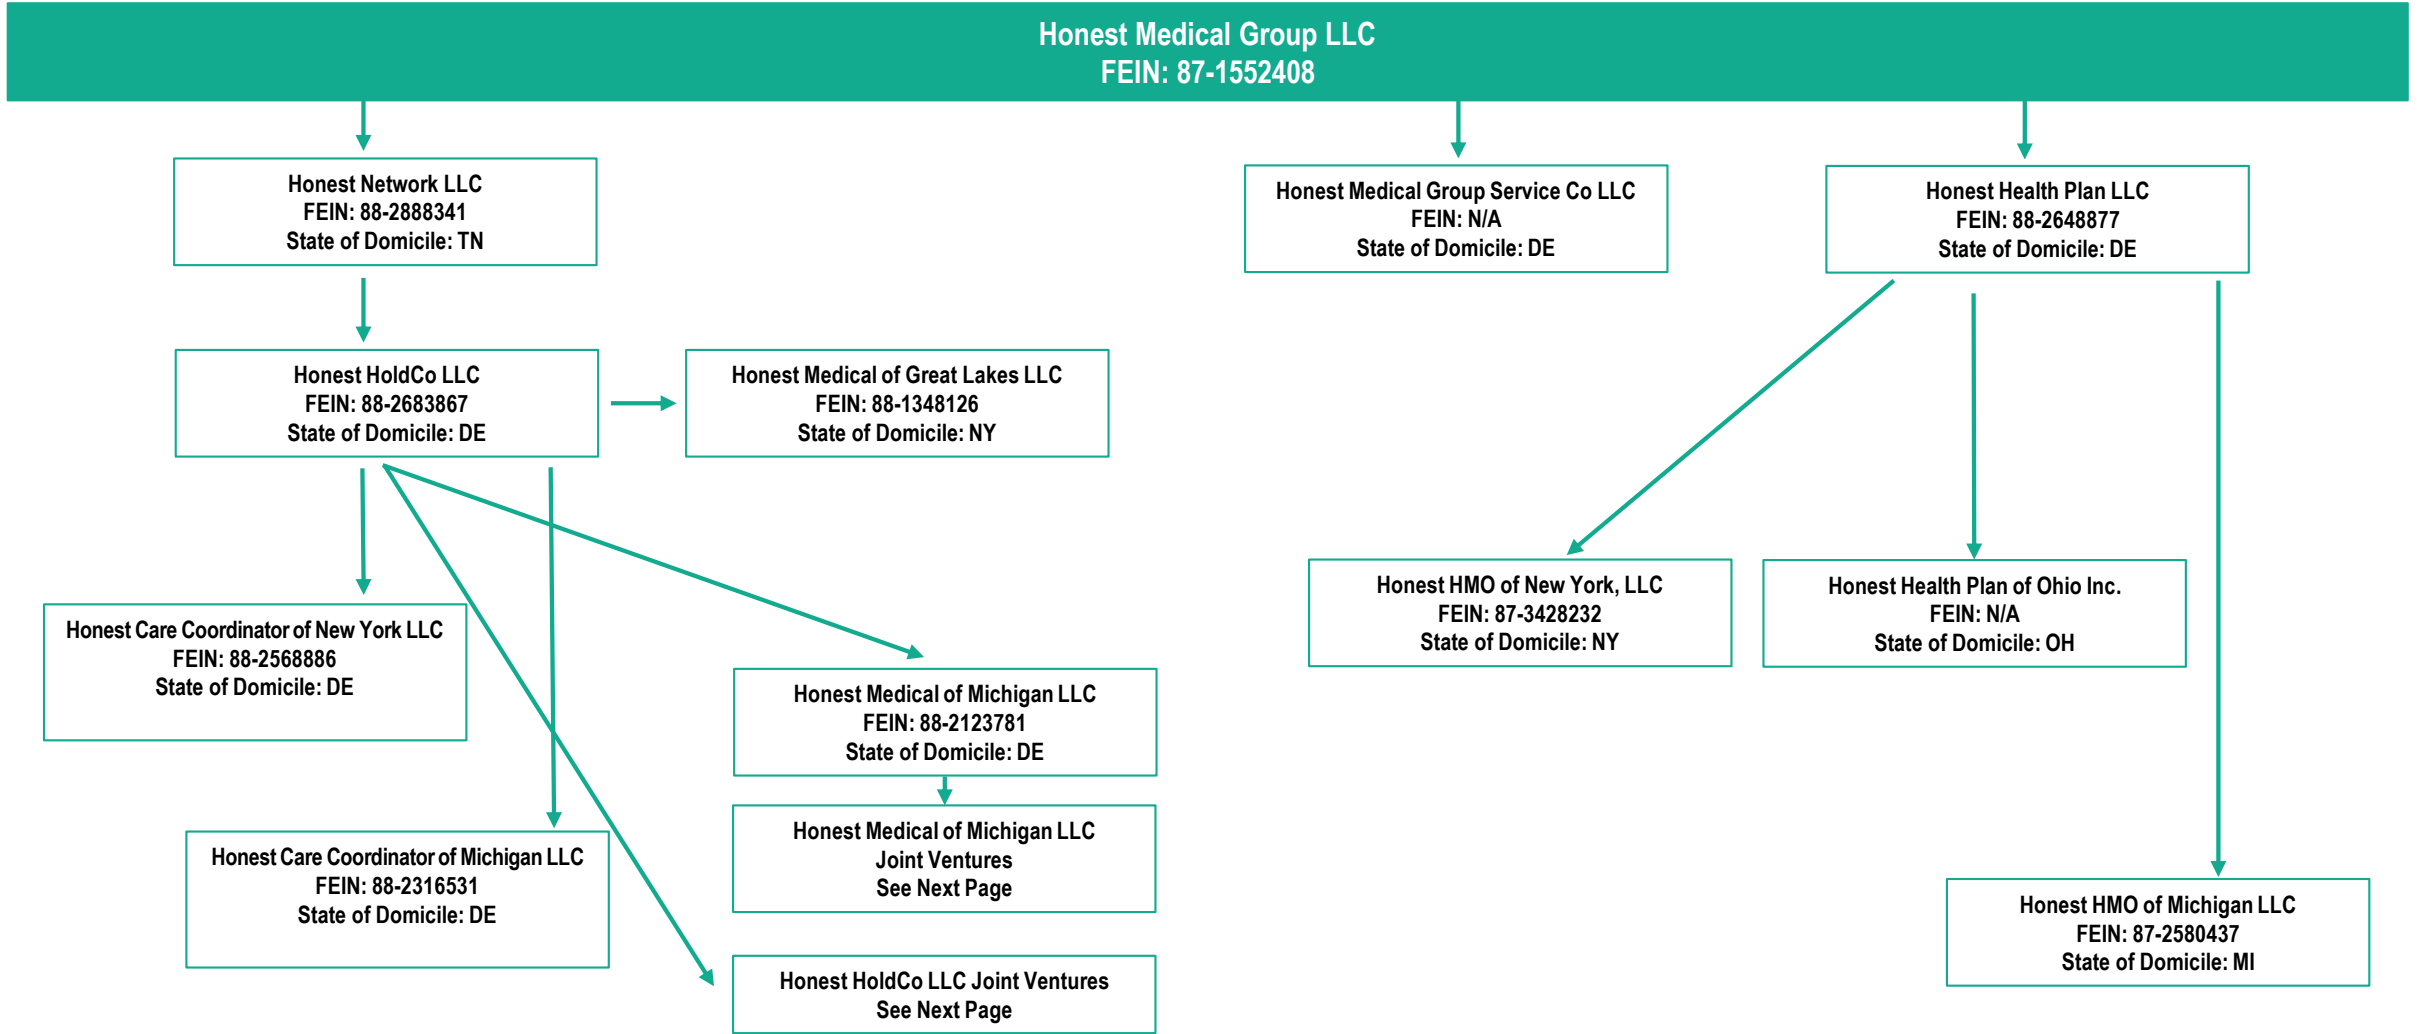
Honest Medical Group LLC
FEIN: 87-1552408

Honest Network LLC
FEIN: 88-2888341
State of Domicile: TN

Honest HoldCo LLC
FEIN: 88-2683867
State of Domicile: DE

Honest Medical of Great Lakes LLC
FEIN: 88-1348126
State of Domicile: NY

Honest Care Coordinator of New York LLC
FEIN: 88-2568886
State of Domicile: DE

Honest Medical of Michigan LLC
FEIN: 88-2123781
State of Domicile: DE

Honest Medical of Michigan LLC
Joint Ventures
See Next Page

Honest Care Coordinator of Michigan LLC
FEIN: 88-2316531
State of Domicile: DE

Honest HoldCo LLC Joint Ventures
See Next Page

Honest Medical Group Service Co LLC
FEIN: N/A
State of Domicile: DE

Honest Health Plan LLC
FEIN: 88-2648877
State of Domicile: DE

Honest HMO of New York, LLC
FEIN: 87-3428232
State of Domicile: NY

Honest Health Plan of Ohio Inc.
FEIN: N/A
State of Domicile: OH

Honest HMO of Michigan LLC
FEIN: 87-2580437
State of Domicile: MI